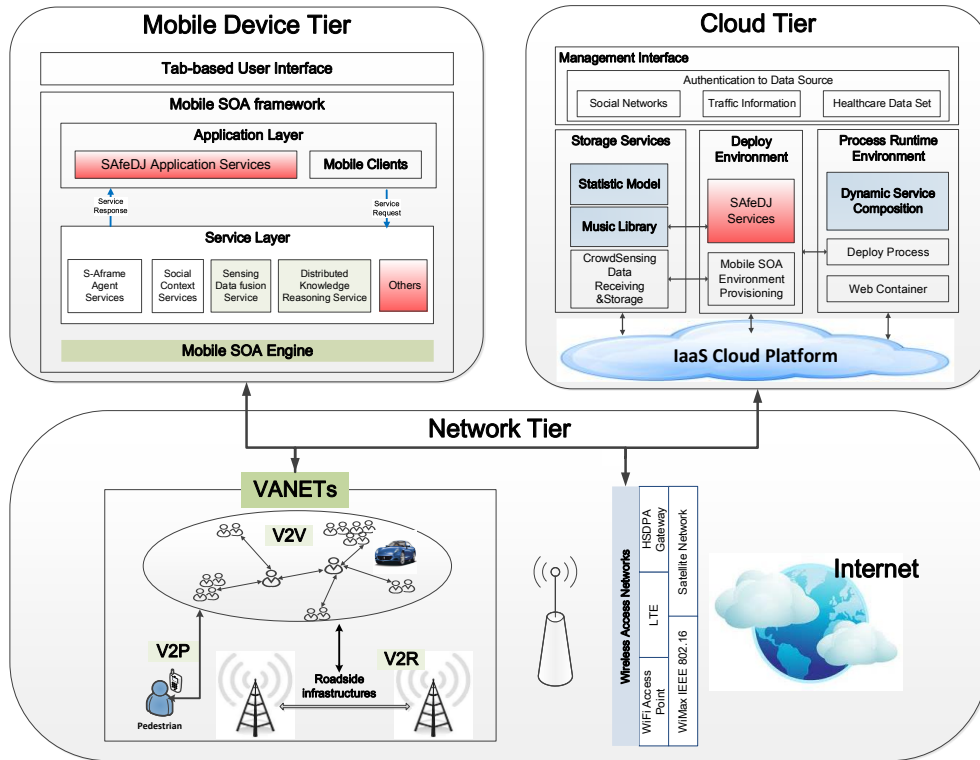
Mobile Device Tier

Tab-based User Interface

Mobile SOA framework

Application Layer

SAfeDJ Application Services

Mobile Clients

Service Response

Service Request

Service Layer

S-Aframe Agent Services

Social Context Services

Sensing Data fusion Service

Distributed Knowledge Reasoning Service

Others

Mobile SOA Engine

Cloud Tier

Management Interface

Authentication to Data Source

Social Networks

Traffic Information

Healthcare Data Set

Storage Services

Statistic Model

Music Library

CrowdSensing Data Receiving &Storage

Deploy Environment

SAfeDJ Services

Mobile SOA Environment Provisioning

Process Runtime Environment

Dynamic Service Composition

Deploy Process

Web Container

IaaS Cloud Platform

Network Tier

VANETs

V2V

V2P

Pedestrian

Roadside infrastructures

V2R

Wireless Access Networks

HSDPA Gateway

LTE

WiFi Access Point

Satellite Network

WiMax IEEE 802.16

Internet